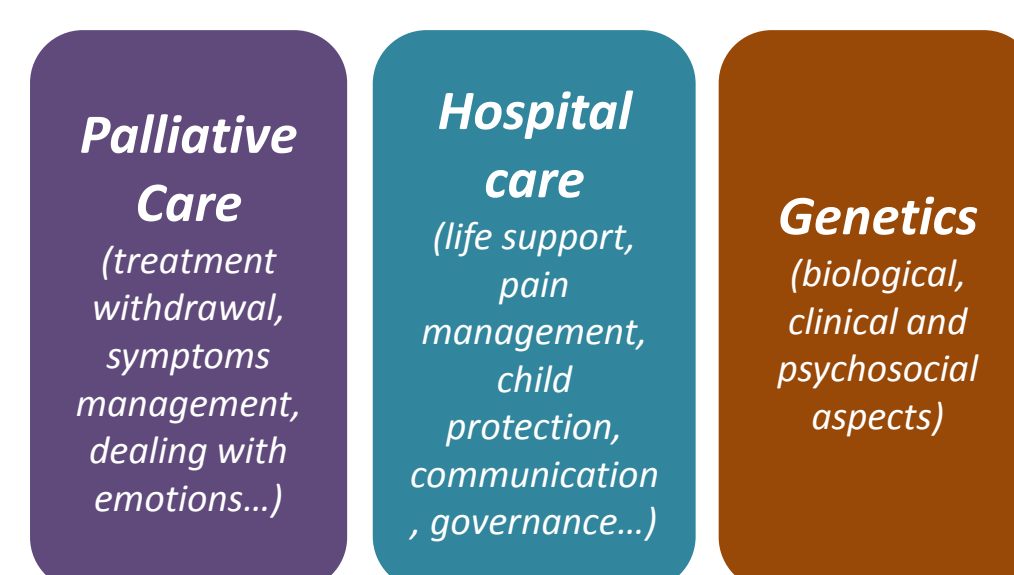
Palliative Care
(treatment withdrawal, symptoms management, dealing with emotions…)

Hospital care
(life support, pain management, child protection, communication , governance…)

Genetics
(biological, clinical and psychosocial aspects)